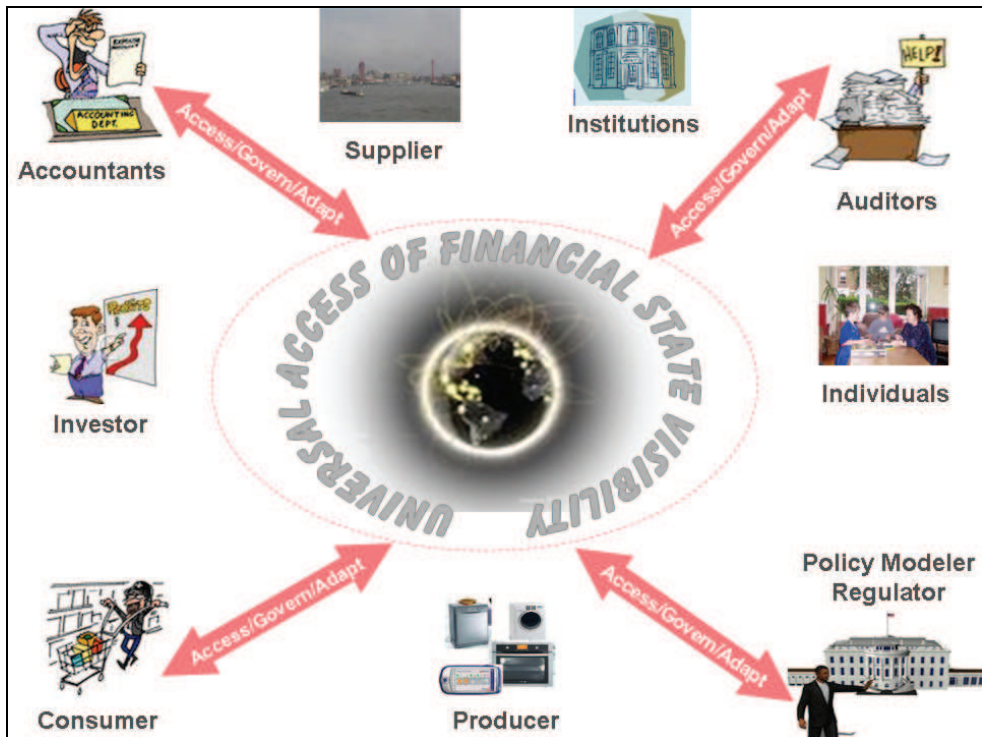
Accountants

Supplier

Institutions

Auditors

Access/Govern/Adapt

Access/Govern/Adapt

UNIVERSAL ACCESS OF FINANCIAL STATE VISIBILITY

Investor

Individuals

Access/Govern/Adapt

Access/Govern/Adapt

Policy Modeler Regulator

Consumer

Producer

ACCOUNTING DEPT.

HELP!

PROFITS